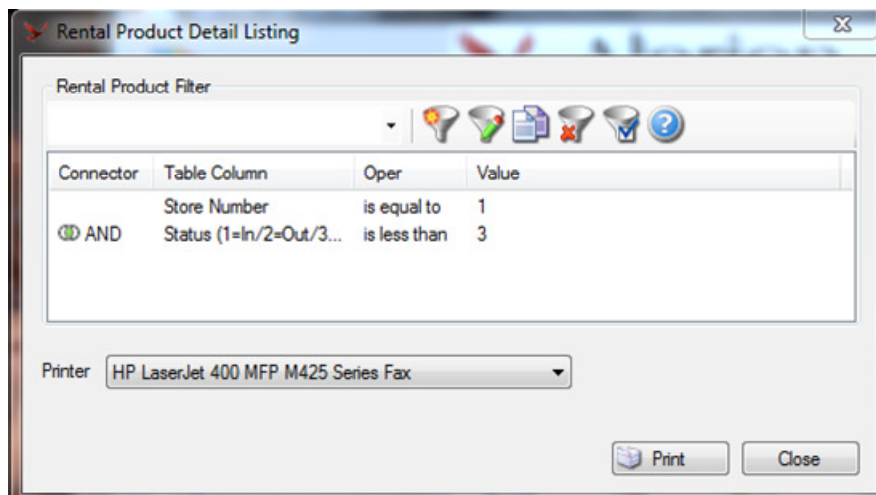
Rental Product Detail Listing

Rental Product Filter

| Connector | Table Column | Oper | Value |
|---|---|---|---|
| | Store Number | is equal to | 1 |
| AND | Status (1=In/2=Out/3... | is less than | 3 |

Printer HP LaserJet 400 MFP M425 Series Fax

Print Close